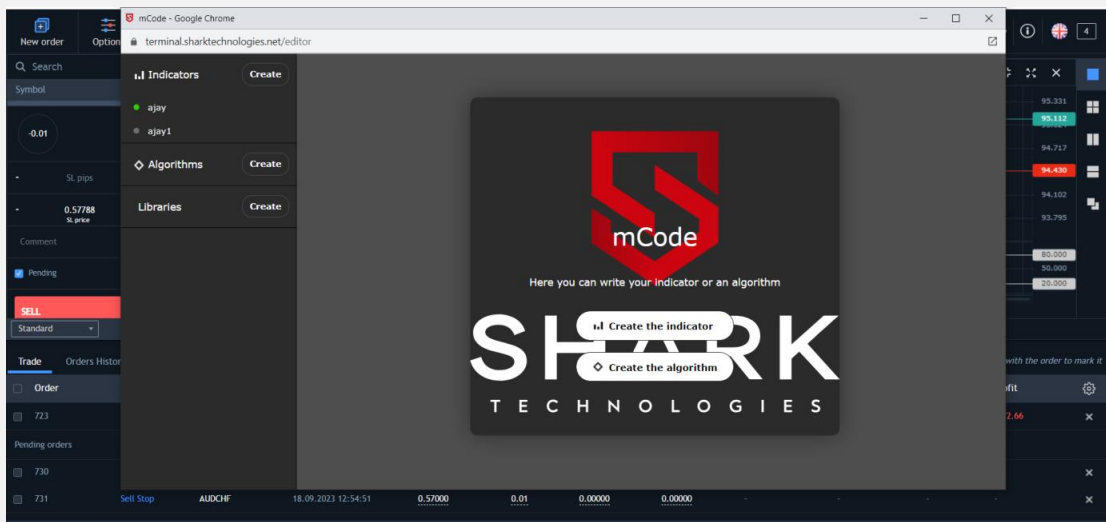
New order
Option
Search
Symbol
-0.01
SL pips
0.57788
SL price
Comment
Pending
SELL
Standard
Trade
Orders Histor
Order
723
Pending orders
730
731
Sell Stop
AUDCHF
18.09.2023 12:54:51
0.57000
0.01
0.00000
0.00000

mCode - Google Chrome
terminal.sharktechnologies.net/editor
Indicators
Create
ajay
ajay1
Algorithms
Create
Libraries
Create

mCode
Here you can write your indicator or an algorithm
Create the indicator
Create the algorithm
SHARK
TECHNOLOGIES

4
95.331
95.112
94.717
94.430
94.102
93.795
80.000
50.000
20.000
with the order to mark it
fit
2.66